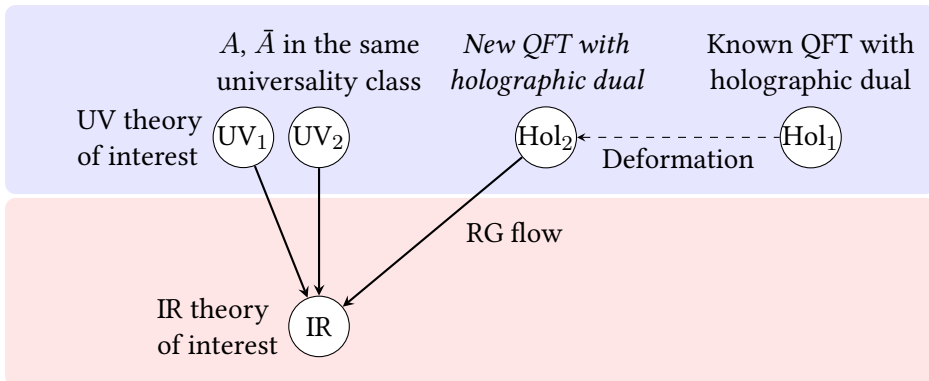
$A$, $\bar{A}$ in the same universality class

*New QFT with holographic dual*

Known QFT with holographic dual

UV theory of interest

$\text{UV}_1$

$\text{UV}_2$

$\text{Hol}_2$

Deformation

$\text{Hol}_1$

RG flow

IR theory of interest

IR